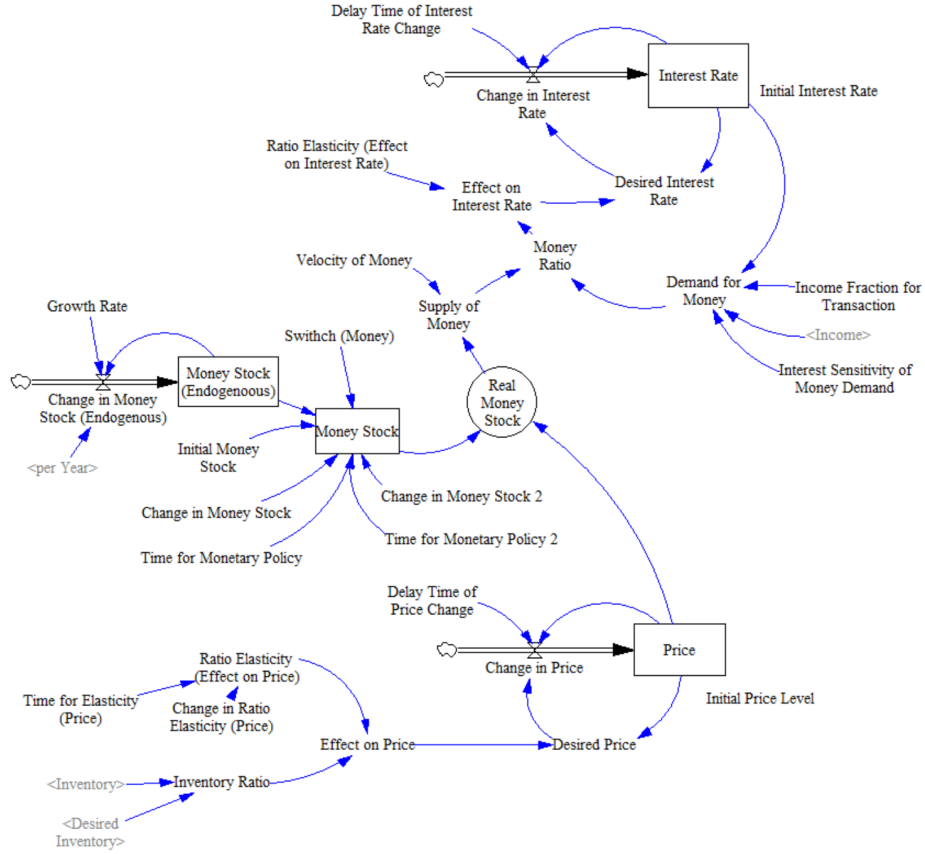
Delay Time of Interest Rate Change

Change in Interest Rate

Interest Rate

Initial Interest Rate

Ratio Elasticity (Effect on Interest Rate)

Effect on Interest Rate

Desired Interest Rate

Money Ratio

Velocity of Money

Supply of Money

Demand for Money

Income Fraction for Transaction

<Income>

Interest Sensitivity of Money Demand

Growth Rate

Change in Money Stock (Endogenous)

Money Stock (Endogenous)

Swithch (Money)

Money Stock

Real Money Stock

<per Year>

Initial Money Stock

Change in Money Stock

Change in Money Stock 2

Time for Monetary Policy

Time for Monetary Policy 2

Delay Time of Price Change

Change in Price

Price

Initial Price Level

Ratio Elasticity (Effect on Price)

Time for Elasticity (Price)

Change in Ratio Elasticity (Price)

Effect on Price

Desired Price

<Inventory>

Inventory Ratio

<Desired Inventory>